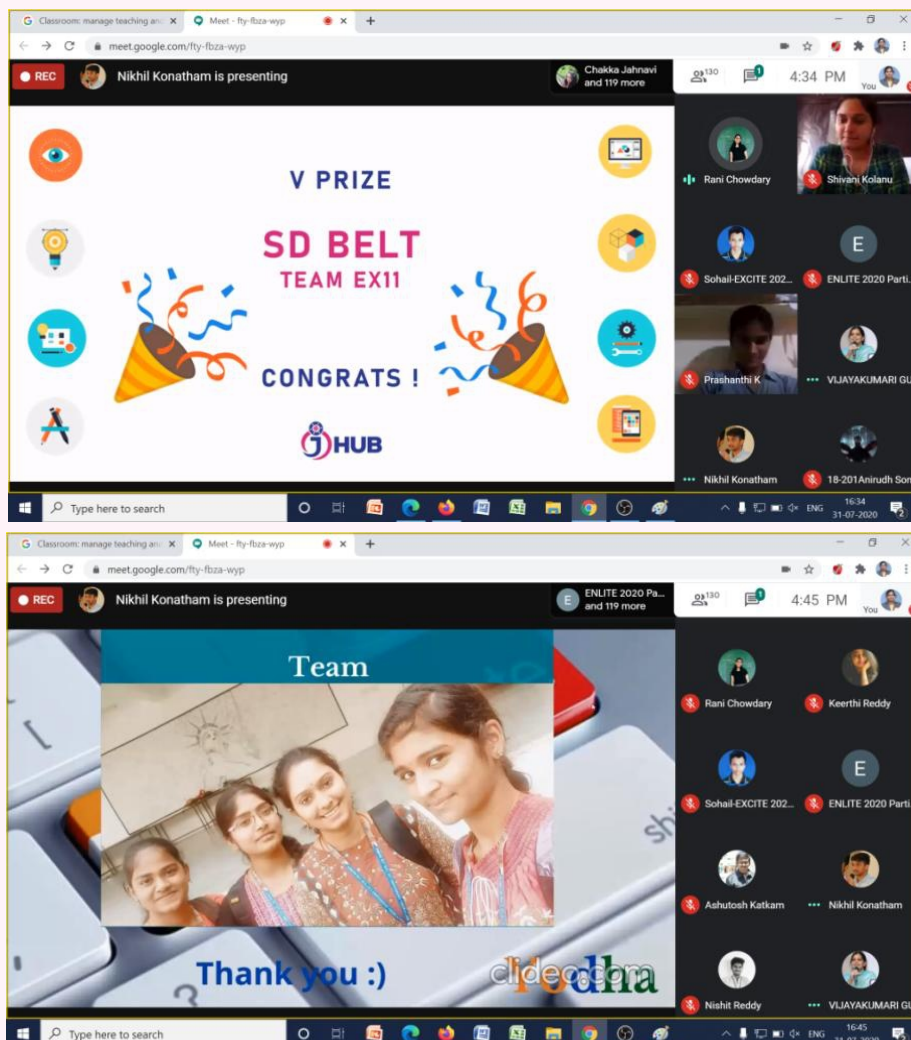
Classroom: manage teaching an ×
Meet - fty-fbza-wyp ×
meet.google.com/fty-fbza-wyp
REC
Nikhil Konatham is presenting
Chakka Jahnavi and 119 more
130
4:34 PM
You

V PRIZE
SD BELT
TEAM EX11
CONGRATS !
HUB

Rani Chowdary
Shivani Kolanu
Sohail-EXCITE 202...
E
ENLITE 2020 Parti...
Prashanthi K
VIJAYAKUMARI GU
Nikhil Konatham
18-201Anirudh Son

Type here to search
ENG 16:34 31-07-2020

Classroom: manage teaching an ×
Meet - fty-fbza-wyp ×
meet.google.com/fty-fbza-wyp
REC
Nikhil Konatham is presenting
ENLITE 2020 Pa... and 119 more
130
4:45 PM
You

Team
Thank you :)
clideo.com
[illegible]

Rani Chowdary
Keerthi Reddy
Sohail-EXCITE 202...
E
ENLITE 2020 Parti
Ashutosh Katkam
Nikhil Konatham
Nishit Reddy
VIJAYAKUMARI GU

Type here to search
ENG 16:45 31-07-2020